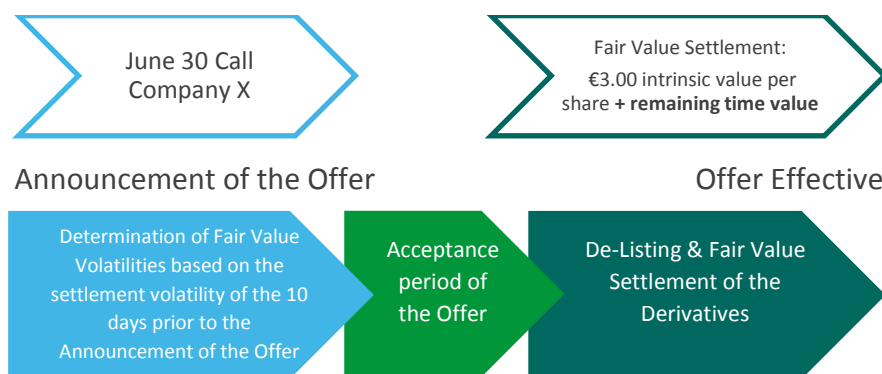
June 30 Call Company X

Fair Value Settlement:
€3.00 intrinsic value per share **+ remaining time value**

Announcement of the Offer

Offer Effective

Determination of Fair Value Volatilities based on the settlement volatility of the 10 days prior to the Announcement of the Offer

Acceptance period of the Offer

De-Listing & Fair Value Settlement of the Derivatives